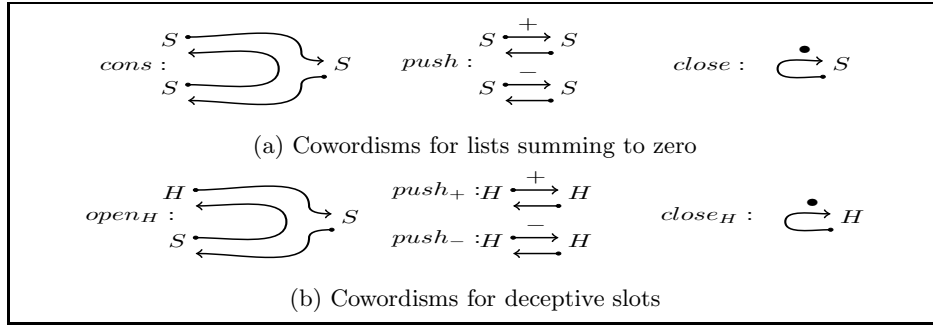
$cons$ : $S$ $S$ $S$ $push$ : $S \overset{+}{\rightleftarrows} S$ $S \overset{-}{\rightleftarrows} S$ $close$ : $S$

(a) Cowordisms for lists summing to zero

$open_H$ : $H$ $S$ $S$ $push_+$ : $H \overset{+}{\rightleftarrows} H$ $push_-$ : $H \overset{-}{\rightleftarrows} H$ $close_H$ : $H$

(b) Cowordisms for deceptive slots